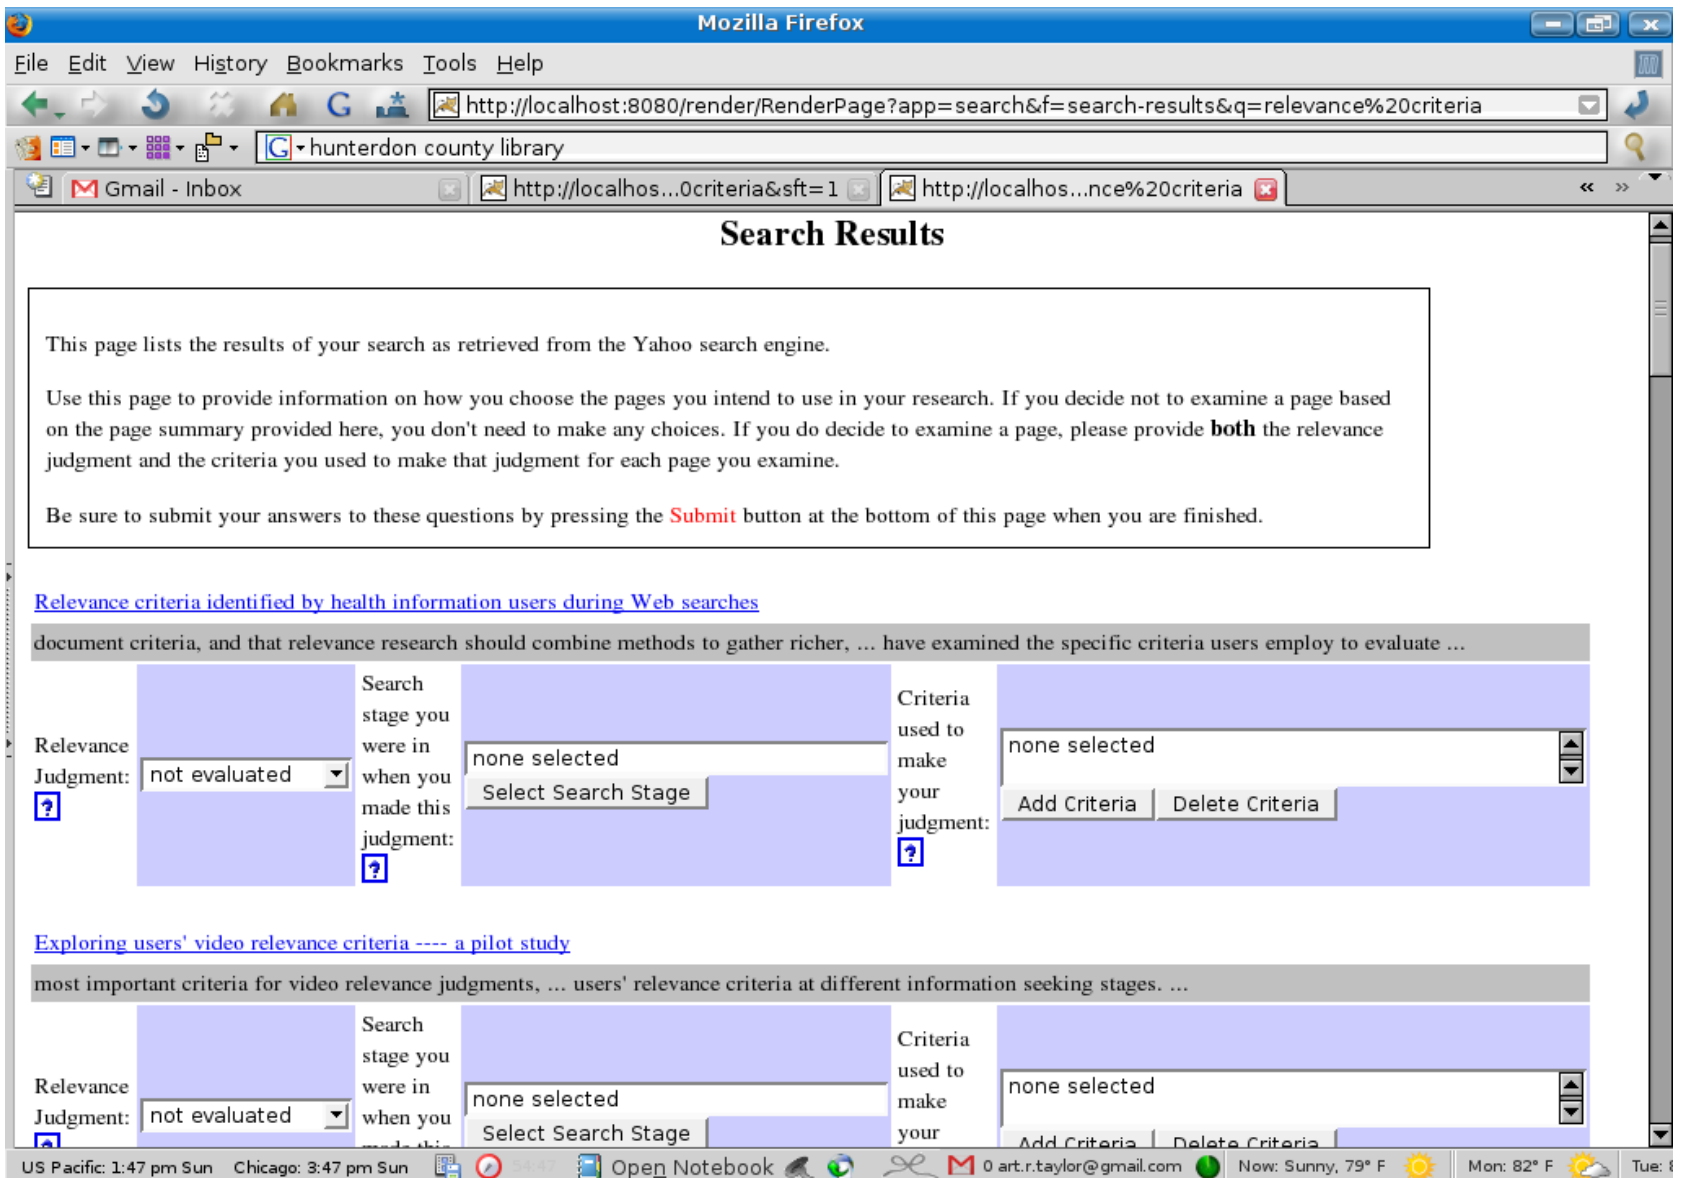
Mozilla Firefox

File Edit View History Bookmarks Tools Help

http://localhost:8080/render/RenderPage?app=search&f=search-results&q=relevance%20criteria

hunterdon county library

Gmail - Inbox | http://localhos...0criteria&sft=1 | http://localhos...nce%20criteria

Search Results

This page lists the results of your search as retrieved from the Yahoo search engine.

Use this page to provide information on how you choose the pages you intend to use in your research. If you decide not to examine a page based on the page summary provided here, you don't need to make any choices. If you do decide to examine a page, please provide **both** the relevance judgment and the criteria you used to make that judgment for each page you examine.

Be sure to submit your answers to these questions by pressing the Submit button at the bottom of this page when you are finished.

Relevance criteria identified by health information users during Web searches

document criteria, and that relevance research should combine methods to gather richer, ... have examined the specific criteria users employ to evaluate ...

Relevance Judgment: ? | not evaluated | Search stage you were in when you made this judgment: ? | none selected | Select Search Stage | Criteria used to make your judgment: ? | none selected | Add Criteria | Delete Criteria

Exploring users' video relevance criteria ---- a pilot study

most important criteria for video relevance judgments, ... users' relevance criteria at different information seeking stages. ...

Relevance Judgment: | not evaluated | Search stage you were in when you | none selected | Select Search Stage | Criteria used to make your | none selected | Add Criteria | Delete Criteria

US Pacific: 1:47 pm Sun Chicago: 3:47 pm Sun Open Notebook 0 art.r.taylor@gmail.com Now: Sunny, 79° F Mon: 82° F Tue: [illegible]